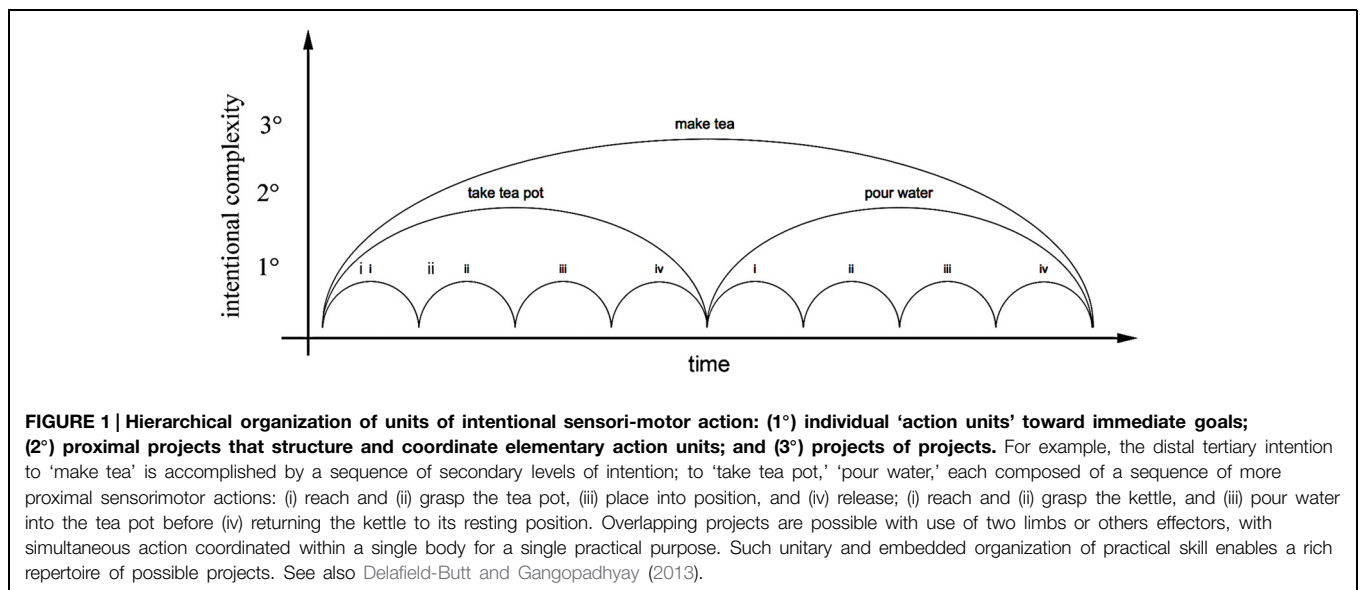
intentional complexity

3°

2°

1°

make tea

take tea pot

pour water

i i

ii

ii

iii

iv

i

ii

iii

iv

time

**FIGURE 1 | Hierarchical organization of units of intentional sensori-motor action: (1°) individual 'action units' toward immediate goals; (2°) proximal projects that structure and coordinate elementary action units; and (3°) projects of projects.** For example, the distal tertiary intention to 'make tea' is accomplished by a sequence of secondary levels of intention; to 'take tea pot,' 'pour water,' each composed of a sequence of more proximal sensorimotor actions: (i) reach and (ii) grasp the tea pot, (iii) place into position, and (iv) release; (i) reach and (ii) grasp the kettle, and (iii) pour water into the tea pot before (iv) returning the kettle to its resting position. Overlapping projects are possible with use of two limbs or others effectors, with simultaneous action coordinated within a single body for a single practical purpose. Such unitary and embedded organization of practical skill enables a rich repertoire of possible projects. See also Delafield-Butt and Gangopadhyay (2013).